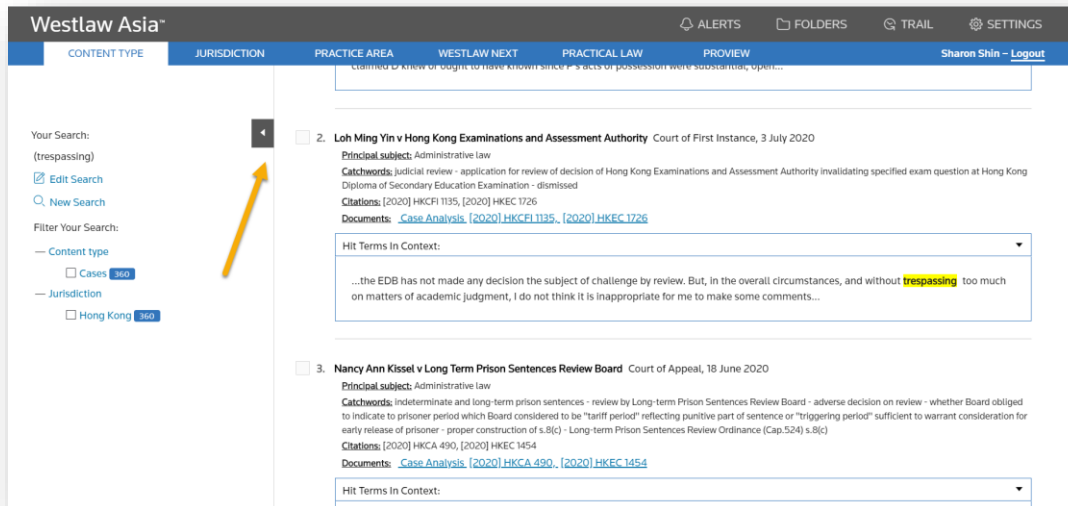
Westlaw Asia™

ALERTS FOLDERS TRAIL SETTINGS

CONTENT TYPE JURISDICTION PRACTICE AREA WESTLAW NEXT PRACTICAL LAW PROVIEW Sharon Shin – Logout

claimed D knew or ought to have known since P's acts of possession were substantial, open...

Your Search:
(trespassing)
Edit Search
New Search
Filter Your Search:
— Content type
Cases 360
— Jurisdiction
Hong Kong 360

2. Loh Ming Yin v Hong Kong Examinations and Assessment Authority Court of First Instance, 3 July 2020

Principal subject: Administrative law

Catchwords: judicial review - application for review of decision of Hong Kong Examinations and Assessment Authority invalidating specified exam question at Hong Kong Diploma of Secondary Education Examination - dismissed

Citations: [2020] HKCFI 1135, [2020] HKEC 1726

Documents: Case Analysis [2020] HKCFI 1135, [2020] HKEC 1726

Hit Terms In Context:

...the EDB has not made any decision the subject of challenge by review. But, in the overall circumstances, and without trespassing too much on matters of academic judgment, I do not think it is inappropriate for me to make some comments...

3. Nancy Ann Kissel v Long Term Prison Sentences Review Board Court of Appeal, 18 June 2020

Principal subject: Administrative law

Catchwords: indeterminate and long-term prison sentences - review by Long-term Prison Sentences Review Board - adverse decision on review - whether Board obliged to indicate to prisoner period which Board considered to be "tariff period" reflecting punitive part of sentence or "triggering period" sufficient to warrant consideration for early release of prisoner - proper construction of s.8(c) - Long-term Prison Sentences Review Ordinance (Cap.524) s.8(c)

Citations: [2020] HKCA 490, [2020] HKEC 1454

Documents: Case Analysis [2020] HKCA 490, [2020] HKEC 1454

Hit Terms In Context: